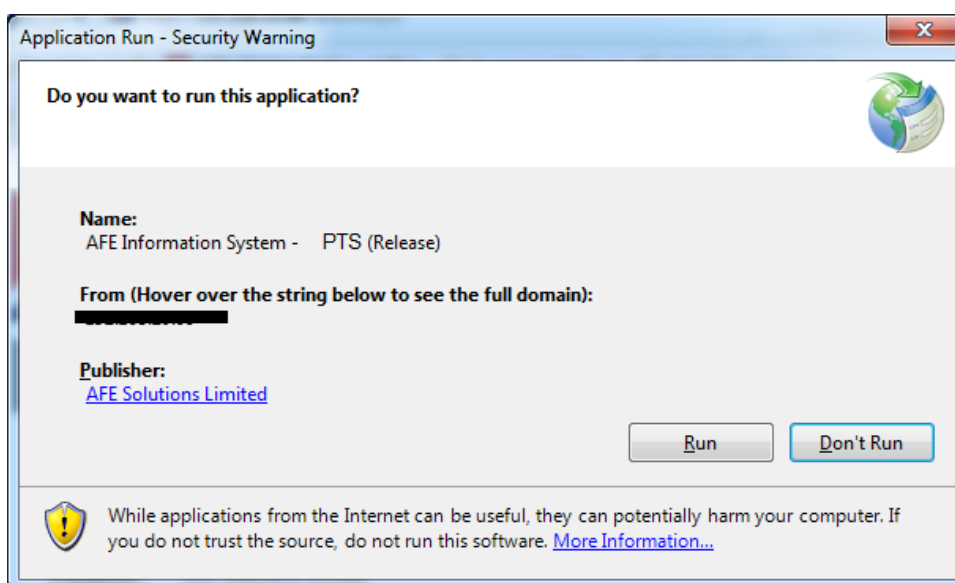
Application Run - Security Warning

Do you want to run this application?

Name:
AFE Information System - PTS (Release)

From (Hover over the string below to see the full domain):
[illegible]

Publisher:
AFE Solutions Limited

Run

Don't Run

While applications from the Internet can be useful, they can potentially harm your computer. If you do not trust the source, do not run this software. More Information...